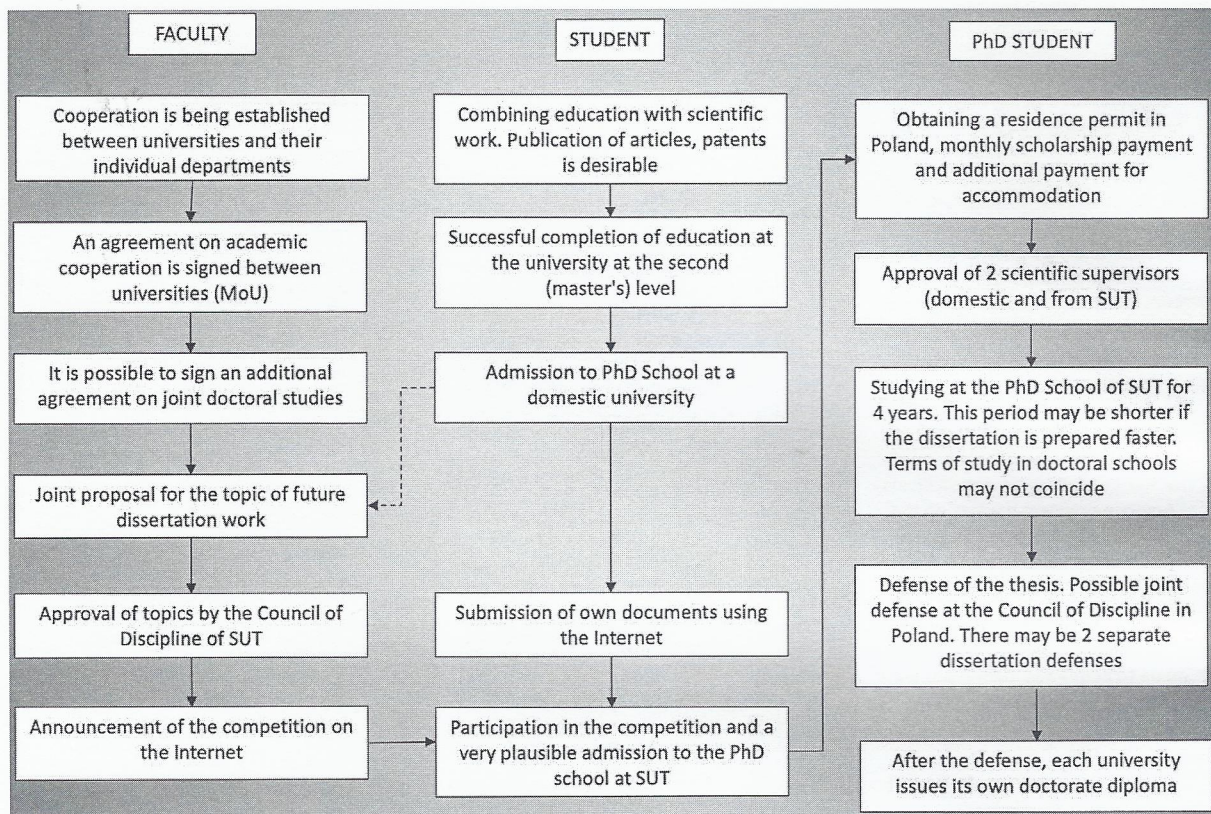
FACULTY

Cooperation is being established between universities and their individual departments

An agreement on academic cooperation is signed between universities (MoU)

It is possible to sign an additional agreement on joint doctoral studies

Joint proposal for the topic of future dissertation work

Approval of topics by the Council of Discipline of SUT

Announcement of the competition on the Internet

STUDENT

Combining education with scientific work. Publication of articles, patents is desirable

Successful completion of education at the university at the second (master's) level

Admission to PhD School at a domestic university

Submission of own documents using the Internet

Participation in the competition and a very plausible admission to the PhD school at SUT

PhD STUDENT

Obtaining a residence permit in Poland, monthly scholarship payment and additional payment for accommodation

Approval of 2 scientific supervisors (domestic and from SUT)

Studying at the PhD School of SUT for 4 years. This period may be shorter if the dissertation is prepared faster. Terms of study in doctoral schools may not coincide

Defense of the thesis. Possible joint defense at the Council of Discipline in Poland. There may be 2 separate dissertation defenses

After the defense, each university issues its own doctorate diploma